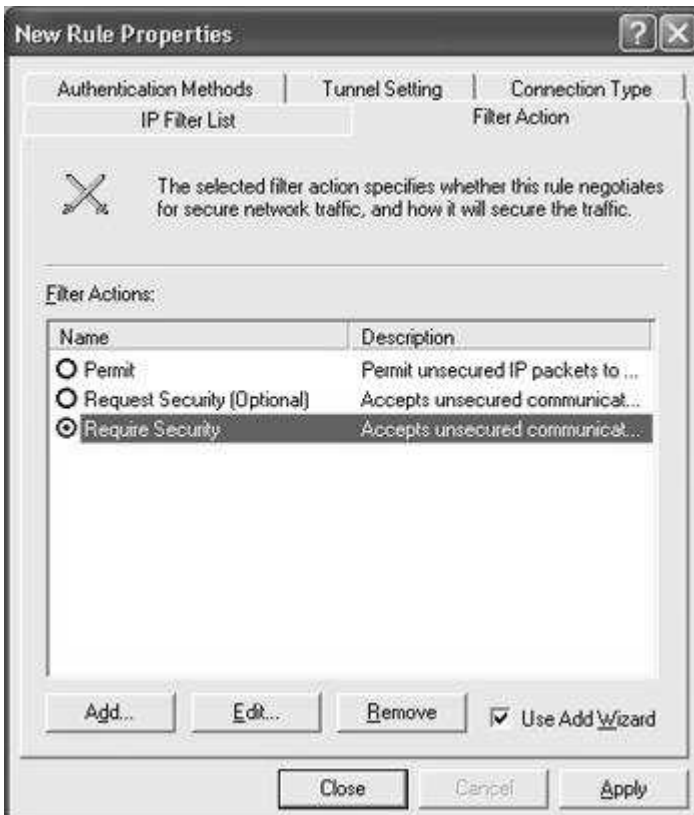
New Rule Properties

Authentication Methods | Tunnel Setting | Connection Type
IP Filter List | Filter Action

The selected filter action specifies whether this rule negotiates for secure network traffic, and how it will secure the traffic.

Filter Actions:

| Name | Description |
|---|---|
| Permit | Permit unsecured IP packets to ... |
| Request Security (Optional) | Accepts unsecured communicat... |
| Require Security | Accepts unsecured communicat... |

Add... Edit... Remove Use Add Wizard

Close Cancel Apply